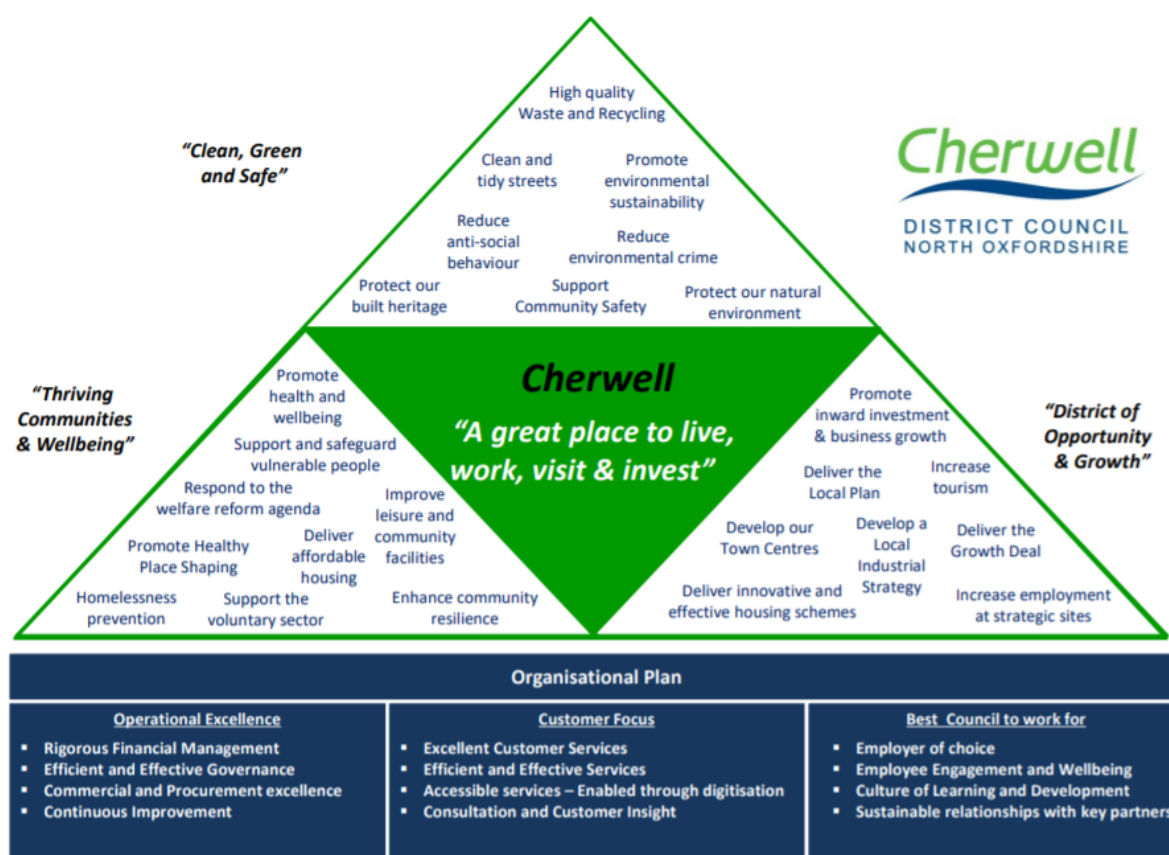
"Clean, Green and Safe"

High quality Waste and Recycling

Clean and tidy streets

Promote environmental sustainability

Reduce anti-social behaviour

Reduce environmental crime

Protect our built heritage

Support Community Safety

Protect our natural environment

Cherwell
DISTRICT COUNCIL
NORTH OXFORDSHIRE

"Thriving Communities & Wellbeing"

Cherwell

"A great place to live, work, visit & invest"

"District of Opportunity & Growth"

Promote health and wellbeing

Support and safeguard vulnerable people

Respond to the welfare reform agenda

Improve leisure and community facilities

Promote Healthy Place Shaping

Deliver affordable housing

Homelessness prevention

Support the voluntary sector

Enhance community resilience

Promote inward investment & business growth

Deliver the Local Plan

Increase tourism

Develop our Town Centres

Develop a Local Industrial Strategy

Deliver the Growth Deal

Deliver innovative and effective housing schemes

Increase employment at strategic sites

Organisational Plan

| Operational Excellence | Customer Focus | Best Council to work for |
|---|---|---|
| ▪ Rigorous Financial Management<br>▪ Efficient and Effective Governance<br>▪ Commercial and Procurement excellence<br>▪ Continuous Improvement | ▪ Excellent Customer Services<br>▪ Efficient and Effective Services<br>▪ Accessible services – Enabled through digitisation<br>▪ Consultation and Customer Insight | ▪ Employer of choice<br>▪ Employee Engagement and Wellbeing<br>▪ Culture of Learning and Development<br>▪ Sustainable relationships with key partner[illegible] |